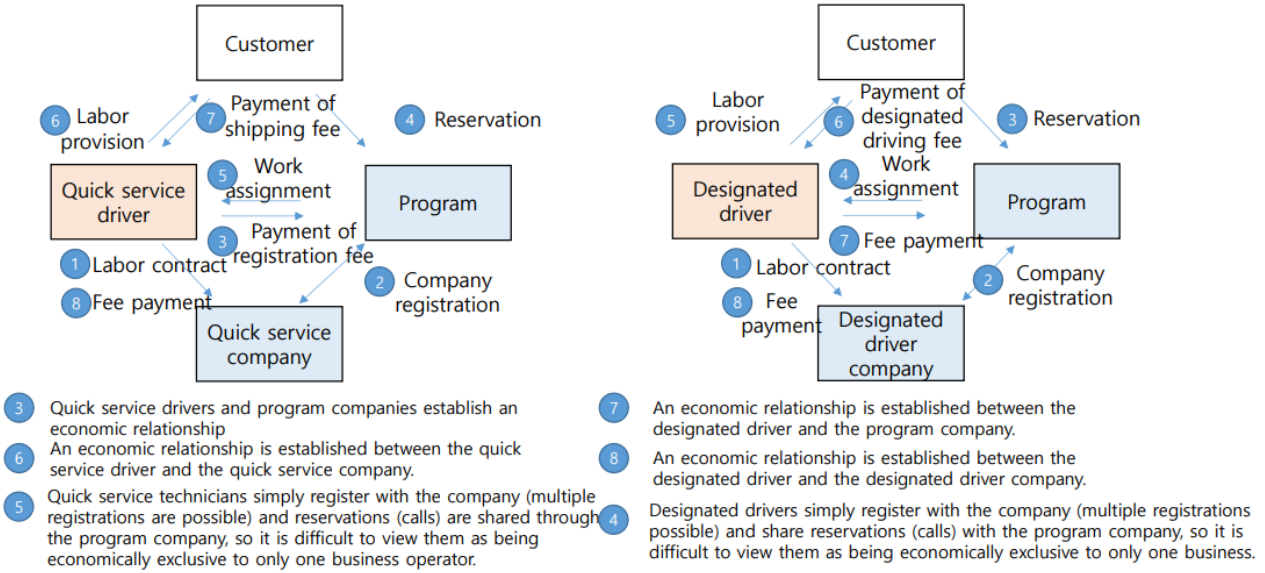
Customer

6 Labor provision

7 Payment of shipping fee

4 Reservation

5 Work assignment

Quick service driver

Program

3 Payment of registration fee

1 Labor contract

2 Company registration

8 Fee payment

Quick service company

Customer

5 Labor provision

6 Payment of designated driving fee

3 Reservation

4 Work assignment

Designated driver

Program

7 Fee payment

1 Labor contract

2 Company registration

8 Fee payment

Designated driver company

3 Quick service drivers and program companies establish an economic relationship

6 An economic relationship is established between the quick service driver and the quick service company.

5 Quick service technicians simply register with the company (multiple registrations are possible) and reservations (calls) are shared through the program company, so it is difficult to view them as being economically exclusive to only one business operator.

7 An economic relationship is established between the designated driver and the program company.

8 An economic relationship is established between the designated driver and the designated driver company.

4 Designated drivers simply register with the company (multiple registrations possible) and share reservations (calls) with the program company, so it is difficult to view them as being economically exclusive to only one business.